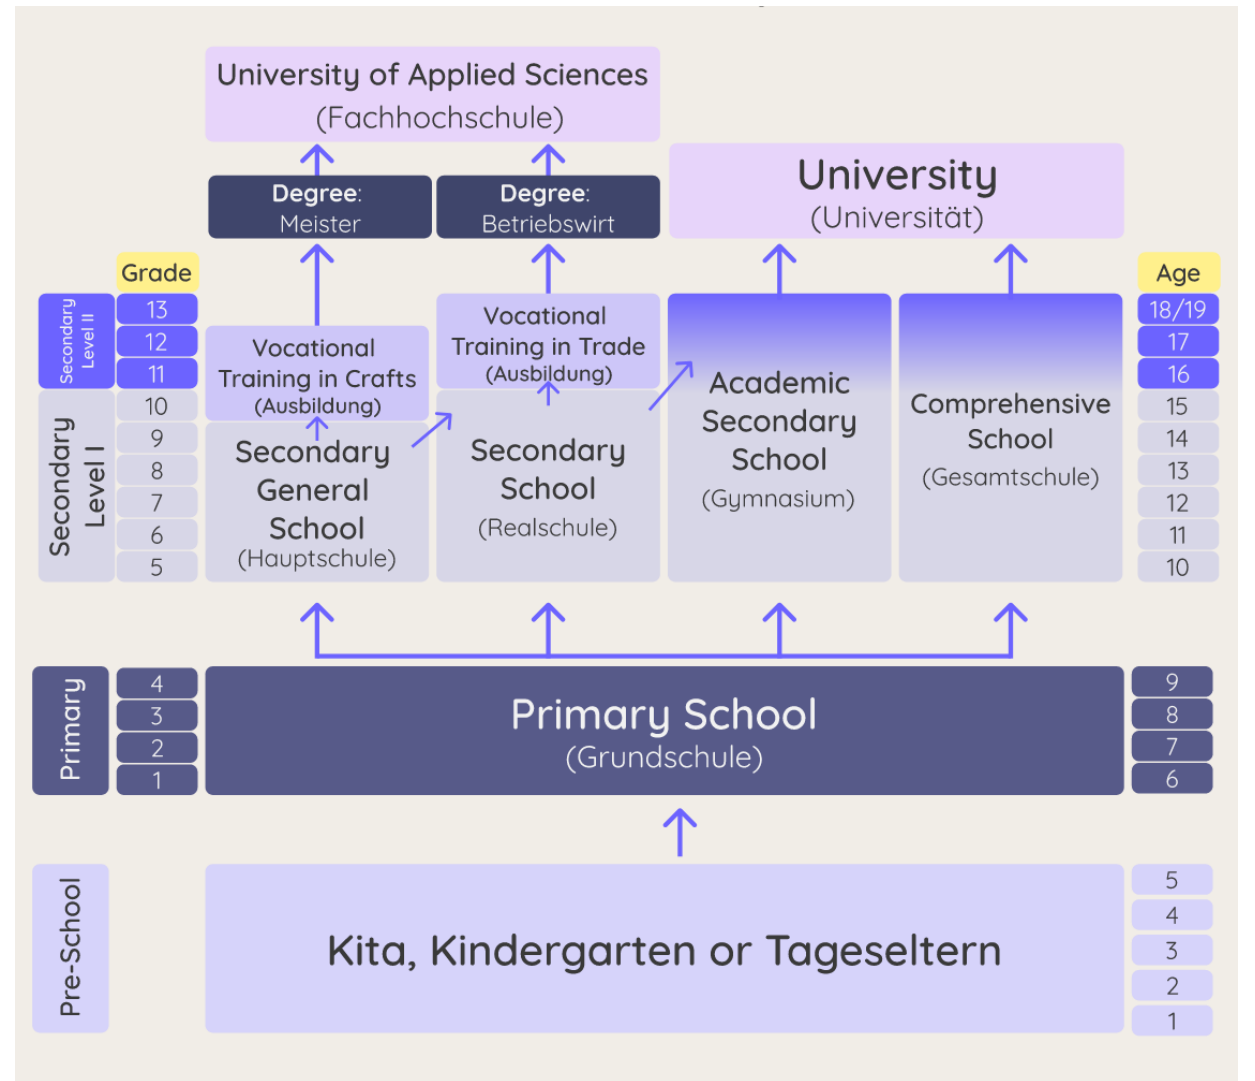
University of Applied Sciences
(Fachhochschule)

Degree: Meister

Degree: Betriebswirt

University
(Universität)

Grade

Age

Secondary Level II

| 13 | 18/19 |
|---|---|
| 12 | 17 |
| 11 | 16 |
| 10 | 15 |
| 9 | 14 |
| 8 | 13 |
| 7 | 12 |
| 6 | 11 |
| 5 | 10 |

Secondary Level I

Vocational Training in Crafts (Ausbildung)

Vocational Training in Trade (Ausbildung)

Secondary General School (Hauptschule)

Secondary School (Realschule)

Academic Secondary School (Gymnasium)

Comprehensive School (Gesamtschule)

Primary

| 4 | 9 |
|---|---|
| 3 | 8 |
| 2 | 7 |
| 1 | 6 |

Primary School
(Grundschule)

Pre-School

Kita, Kindergarten or Tageseltern

5
4
3
2
1